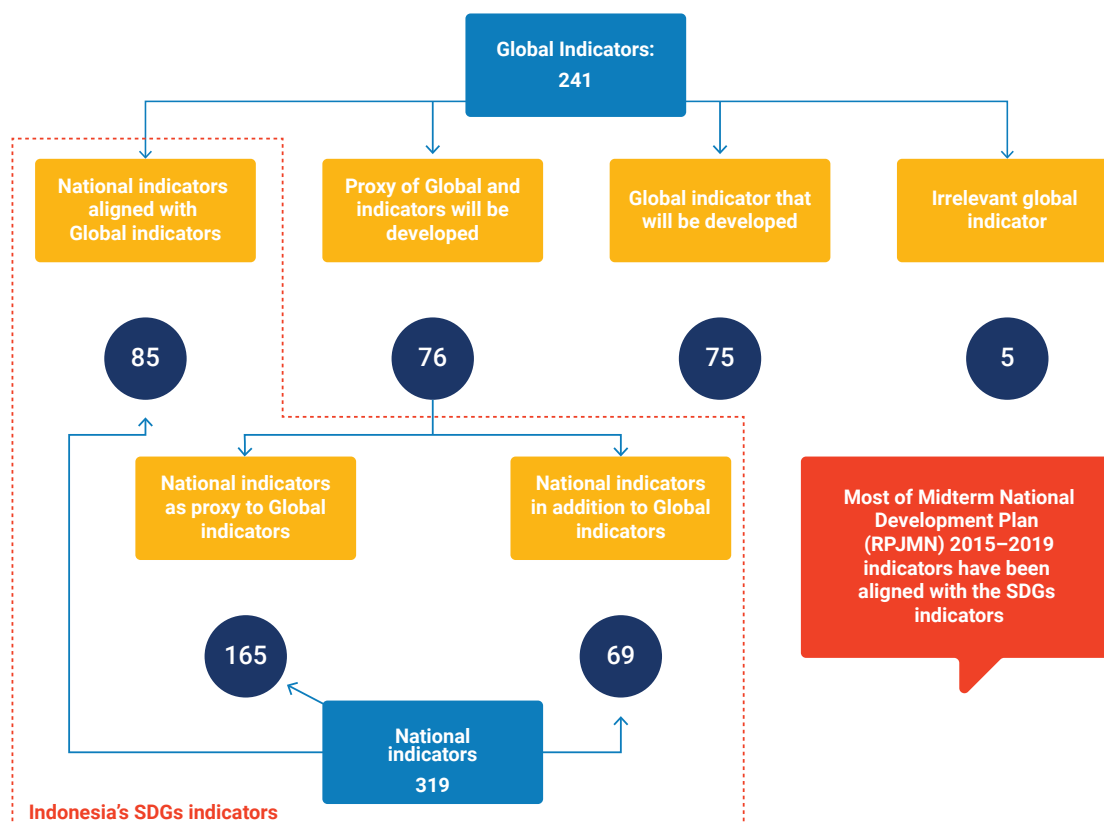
Global Indicators:
241

National indicators aligned with Global indicators

Proxy of Global and indicators will be developed

Global indicator that will be developed

Irrelevant global indicator

85

76

75

5

National indicators as proxy to Global indicators

National indicators in addition to Global indicators

Most of Midterm National Development Plan (RPJMN) 2015–2019 indicators have been aligned with the SDGs indicators

165

69

National indicators
319

Indonesia's SDGs indicators